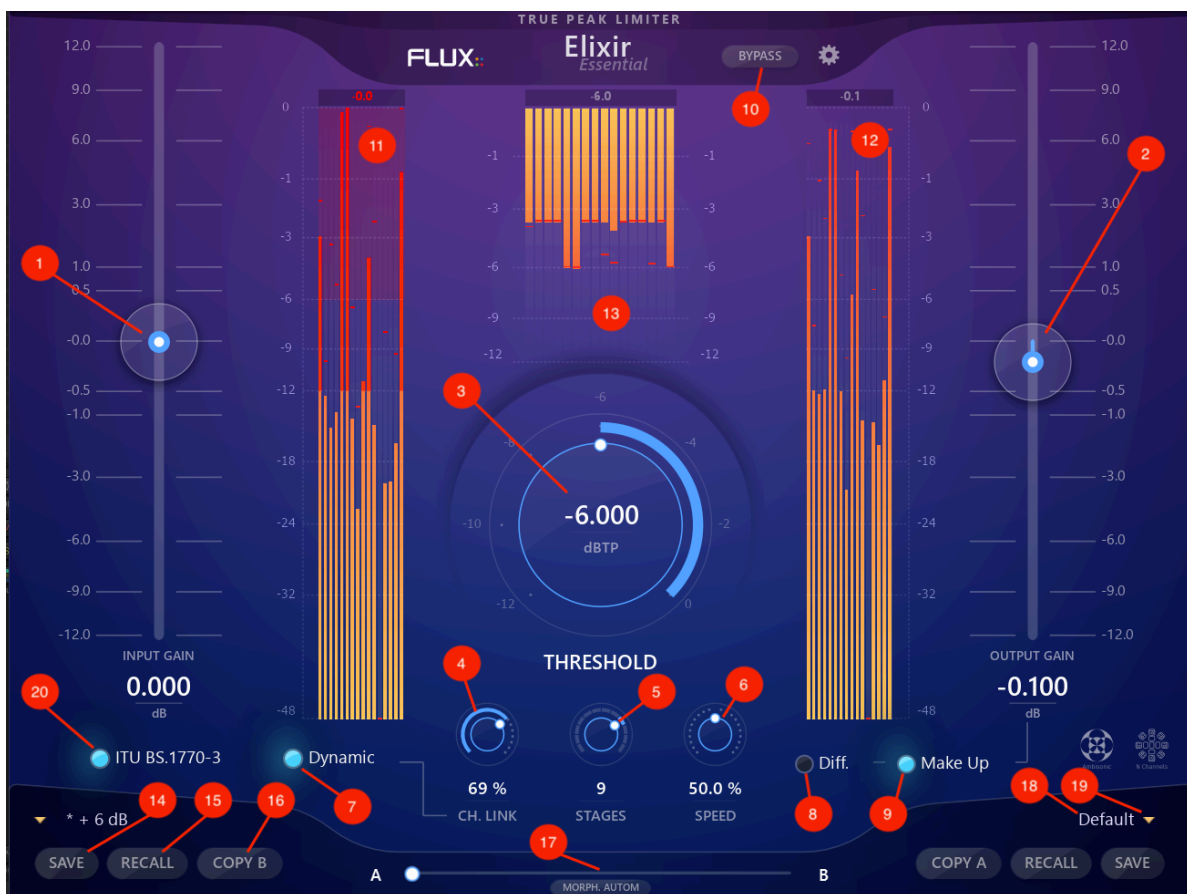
TRUE PEAK LIMITER
FLUX::
Elixir
Essential
BYPASS
10

12.0
9.0
6.0
3.0
1
1.0
0.5
-0.0
-0.5
-1.0
-3.0
-6.0
-9.0
-12.0
INPUT GAIN
0.000
dB

-0.0
11
0
-1
-3
-6
-9
-12
-18
-24
-32
-48

-6.0
-1
-3
-6
-9
-12
13
-1
-3
-6
-9
-12

-0.1
12
0
-1
-3
-6
-9
-12
-18
-24
-32
-48

2
12.0
9.0
6.0
3.0
1.0
0.5
-0.0
-0.5
-1.0
-3.0
-6.0
-9.0
-12.0
OUTPUT GAIN
-0.100
dB

3
-6
-8
-4
-10
-2
-12
0
-6.000
dBTP
THRESHOLD

4
5
6
69 %
CH. LINK
9
STAGES
50.0 %
SPEED

20
ITU BS.1770-3
Dynamic
7
Diff.
8
Make Up
9
Ambisonic
N Channels
18
19

* + 6 dB
14
15
16
SAVE
RECALL
COPY B
17
A
B
MORPH. AUTOM
Default
COPY A
RECALL
SAVE